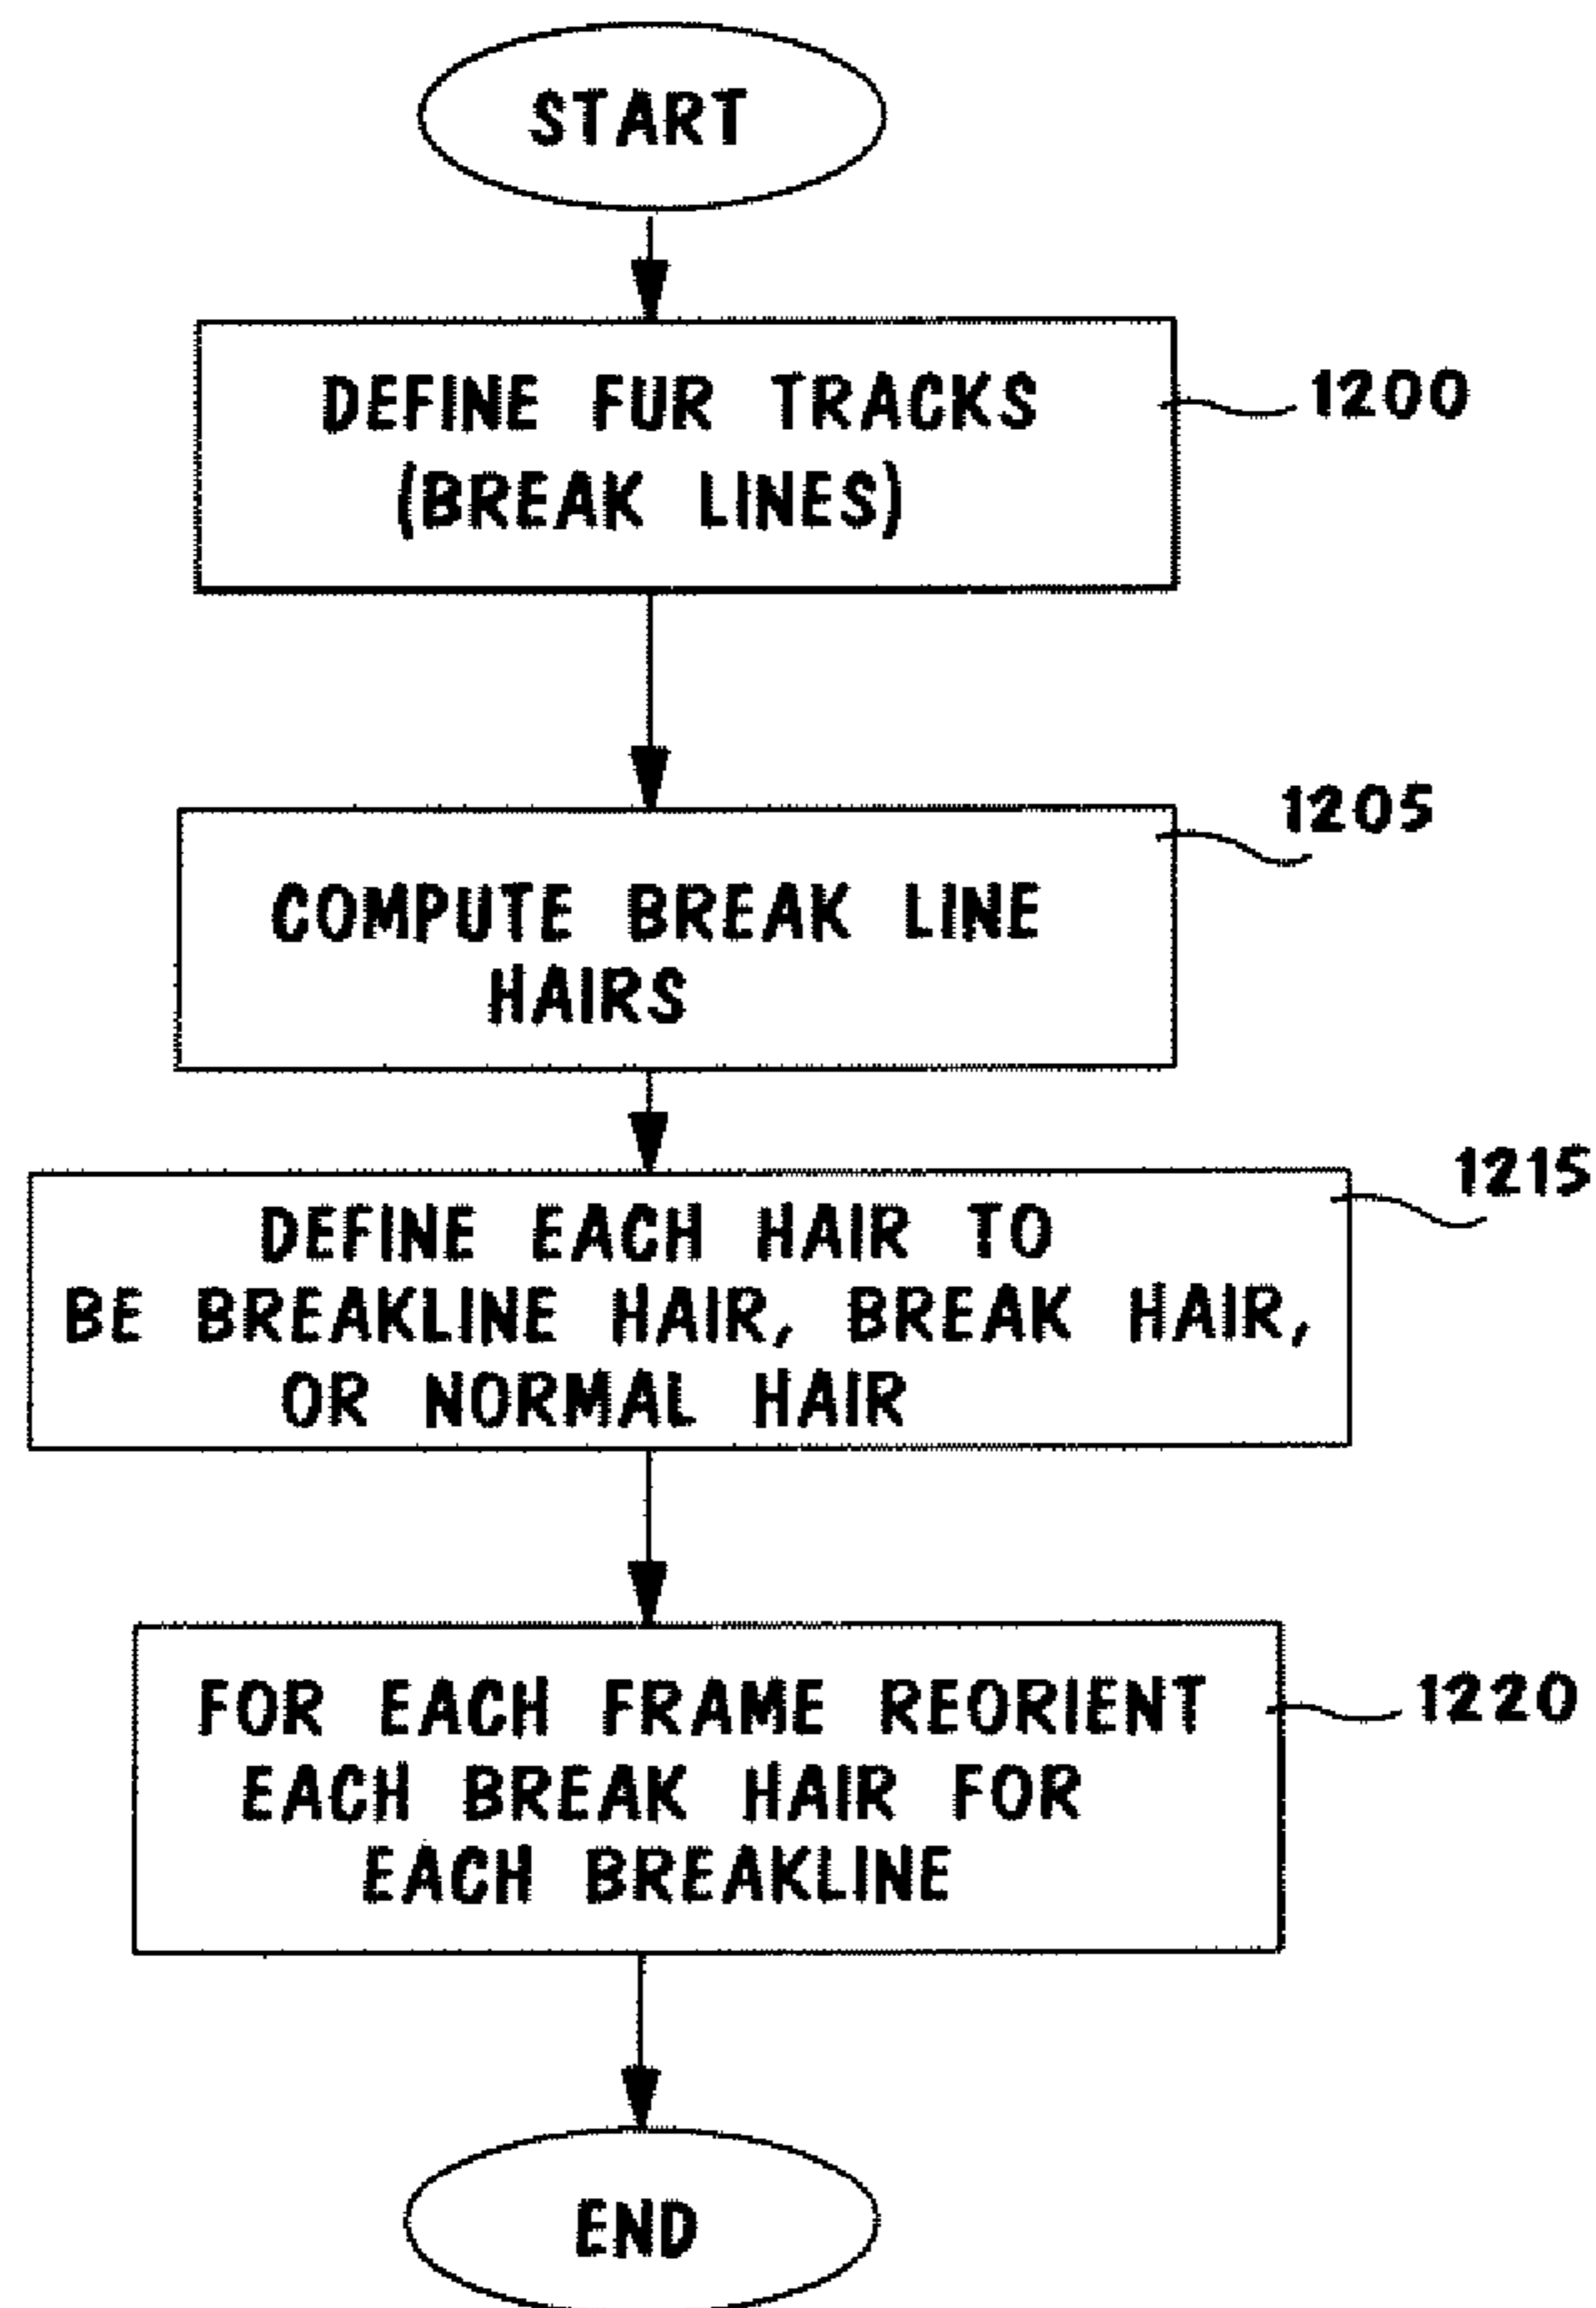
START

DEFINE FUR TRACKS (BREAK LINES)

1200

1205

COMPUTE BREAK LINE HAIRS

1215

DEFINE EACH HAIR TO BE BREAKLINE HAIR, BREAK HAIR, OR NORMAL HAIR

FOR EACH FRAME REORIENT EACH BREAK HAIR FOR EACH BREAKLINE

1220

END